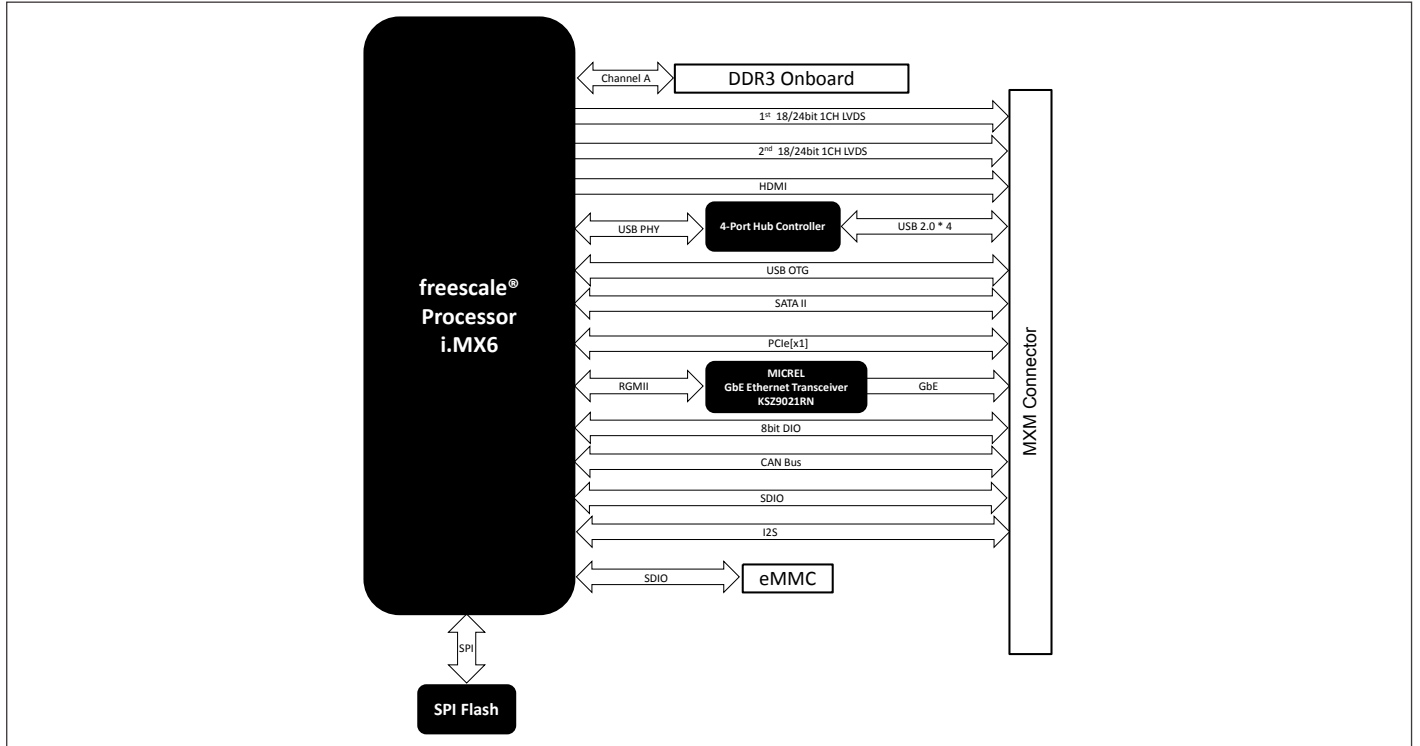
freescale®
Processor
i.MX6

Channel A
DDR3 Onboard

$1^{st}$ 18/24bit 1CH LVDS

$2^{nd}$ 18/24bit 1CH LVDS

HDMI

USB PHY
4-Port Hub Controller
USB 2.0 * 4

USB OTG

SATA II

PCIe[x1]

RGMII
MICREL
GbE Ethernet Transceiver
KSZ9021RN
GbE

8bit DIO

CAN Bus

SDIO

I2S

SDIO
eMMC

MXM Connector

SPI
SPI Flash